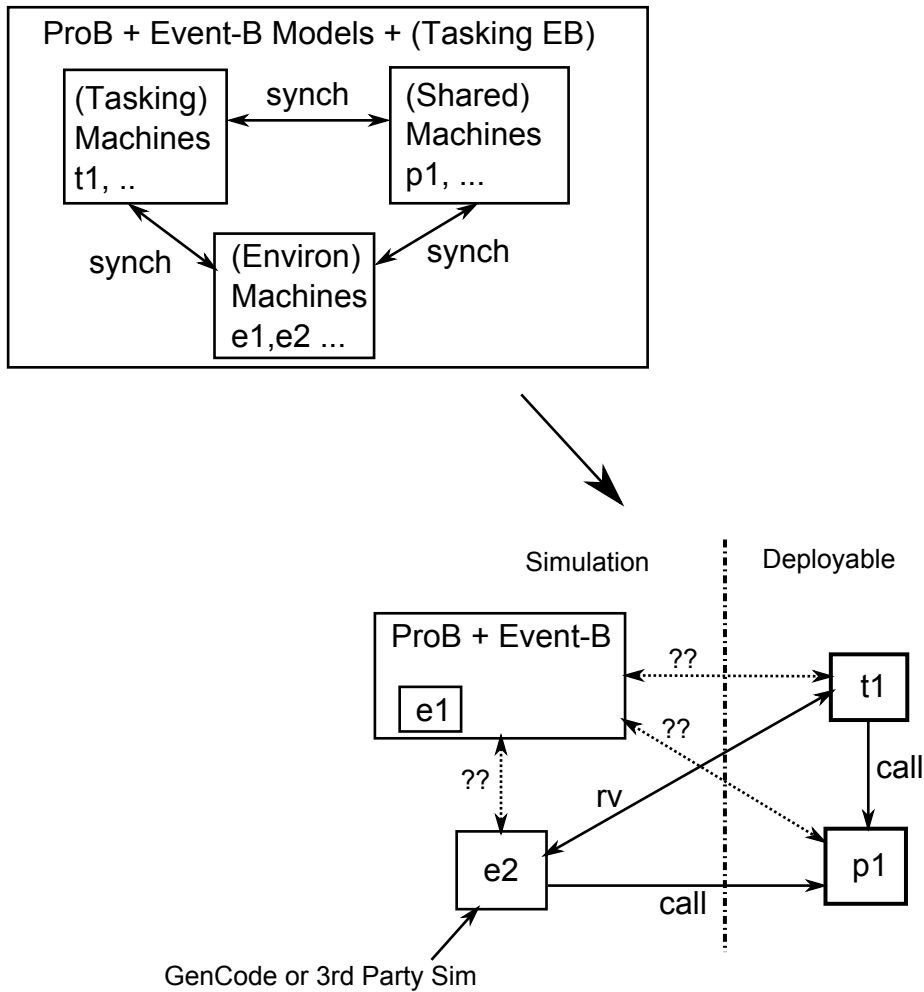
ProB + Event-B Models + (Tasking EB)

(Tasking) Machines t1, ..

synch

(Shared) Machines p1, ...

synch

(Environ) Machines e1,e2 ...

synch

Simulation

Deployable

ProB + Event-B

e1

??

t1

??

call

??

rv

e2

call

p1

GenCode or 3rd Party Sim